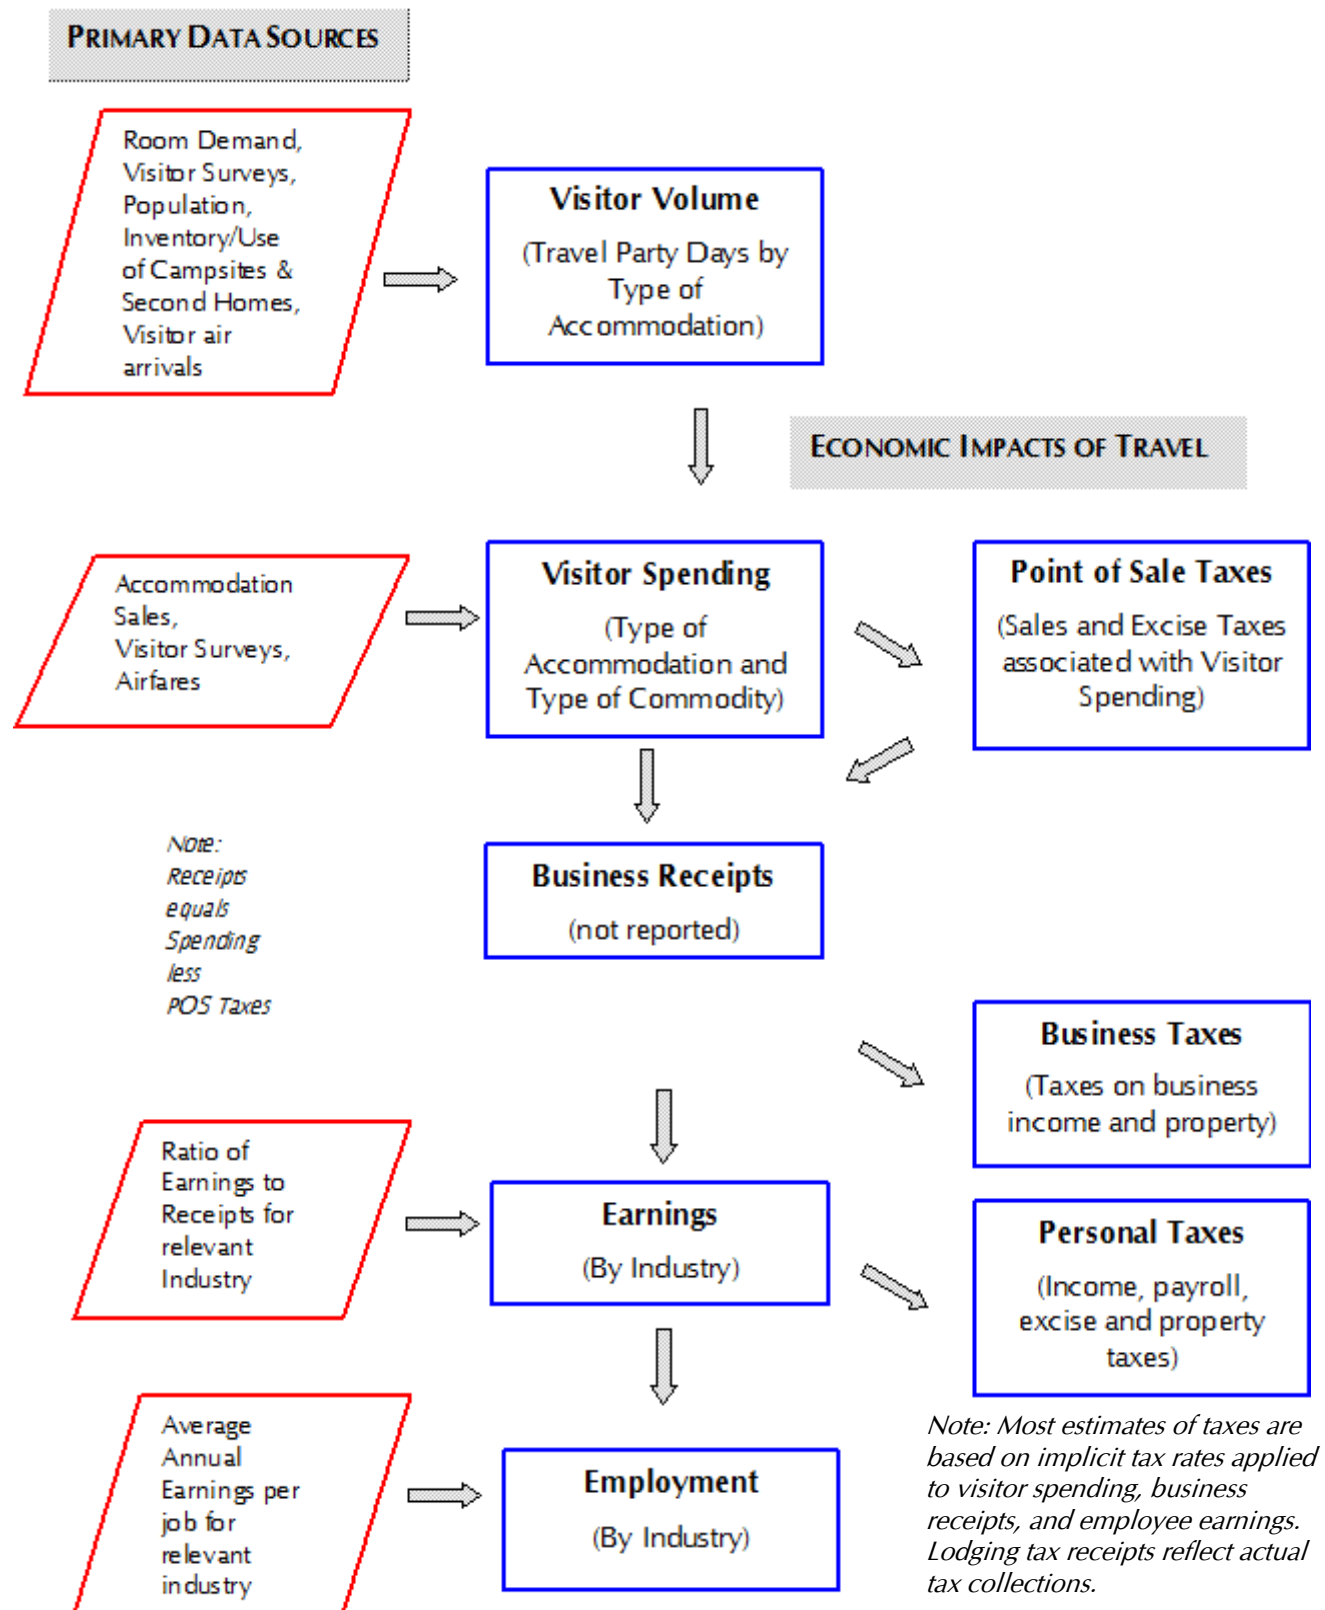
PRIMARY DATA SOURCES

Room Demand, Visitor Surveys, Population, Inventory/Use of Campsites & Second Homes, Visitor air arrivals

Visitor Volume

(Travel Party Days by Type of Accommodation)

ECONOMIC IMPACTS OF TRAVEL

Accommodation Sales, Visitor Surveys, Airfares

Visitor Spending

(Type of Accommodation and Type of Commodity)

Point of Sale Taxes

(Sales and Excise Taxes associated with Visitor Spending)

Note: Receipts equals Spending less POS Taxes

Business Receipts

(not reported)

Business Taxes

(Taxes on business income and property)

Ratio of Earnings to Receipts for relevant Industry

Earnings

(By Industry)

Personal Taxes

(Income, payroll, excise and property taxes)

Average Annual Earnings per job for relevant industry

Employment

(By Industry)

Note: Most estimates of taxes are based on implicit tax rates applied to visitor spending, business receipts, and employee earnings. Lodging tax receipts reflect actual tax collections.